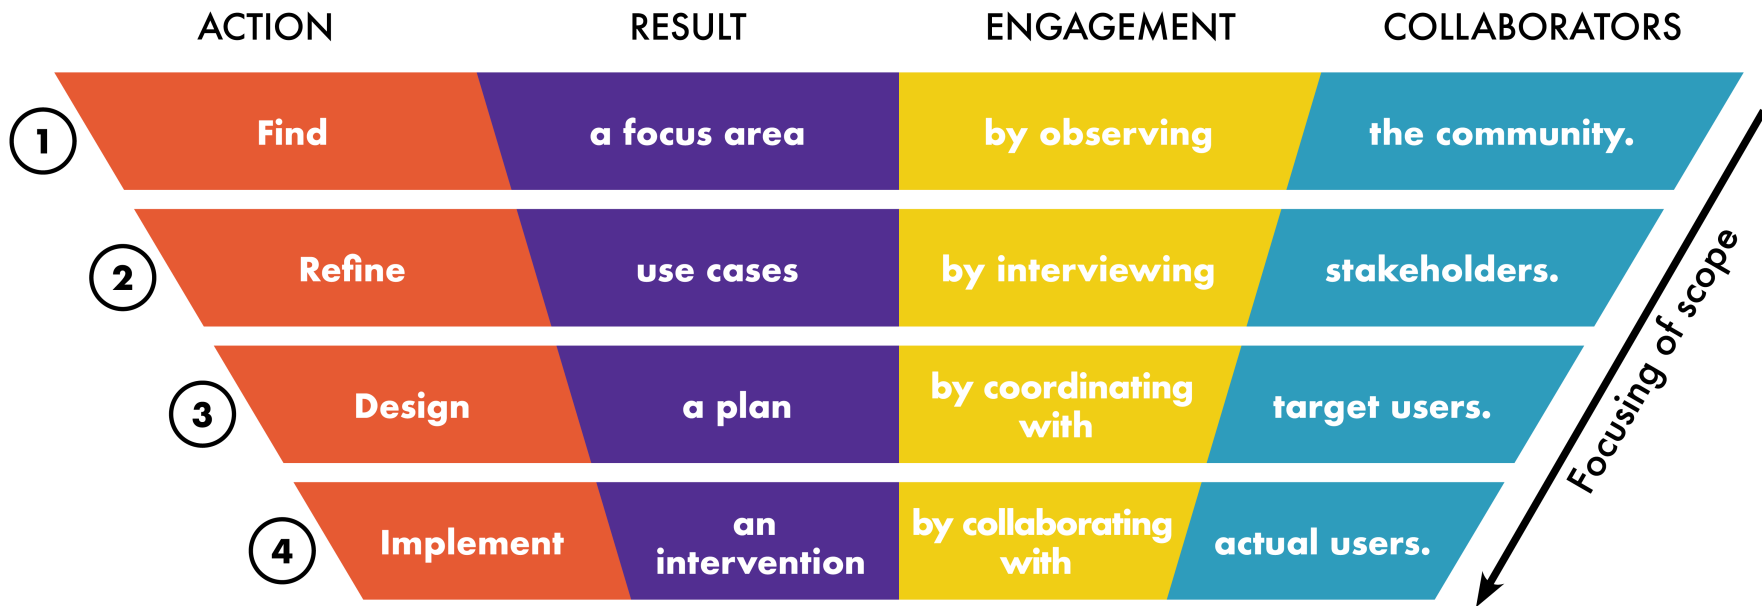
| | ACTION | RESULT | ENGAGEMENT | COLLABORATORS |
|---|---|---|---|---|
| 1 | Find | a focus area | by observing | the community. |
| 2 | Refine | use cases | by interviewing | stakeholders. |
| 3 | Design | a plan | by coordinating with | target users. |
| 4 | Implement | an intervention | by collaborating with | actual users. |

Focusing of scope